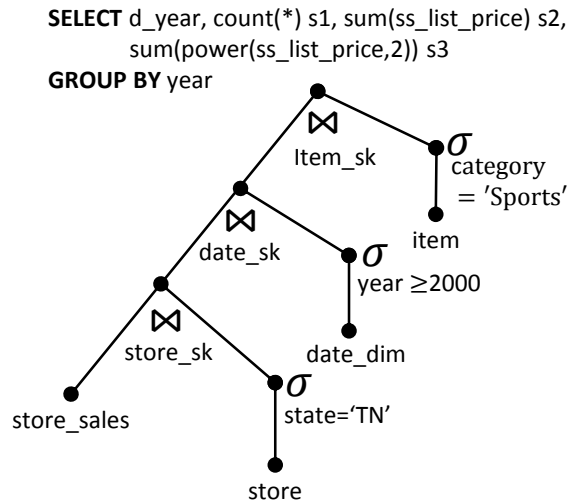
SELECT d_year, count(*) s1, sum(ss_list_price) s2, sum(power(ss_list_price,2)) s3
GROUP BY year

$\bowtie$ Item_sk

$\sigma$ category = 'Sports'

item

$\bowtie$ date_sk

$\sigma$ year $\geq$2000

date_dim

$\bowtie$ store_sk

$\sigma$ state='TN'

store_sales

store